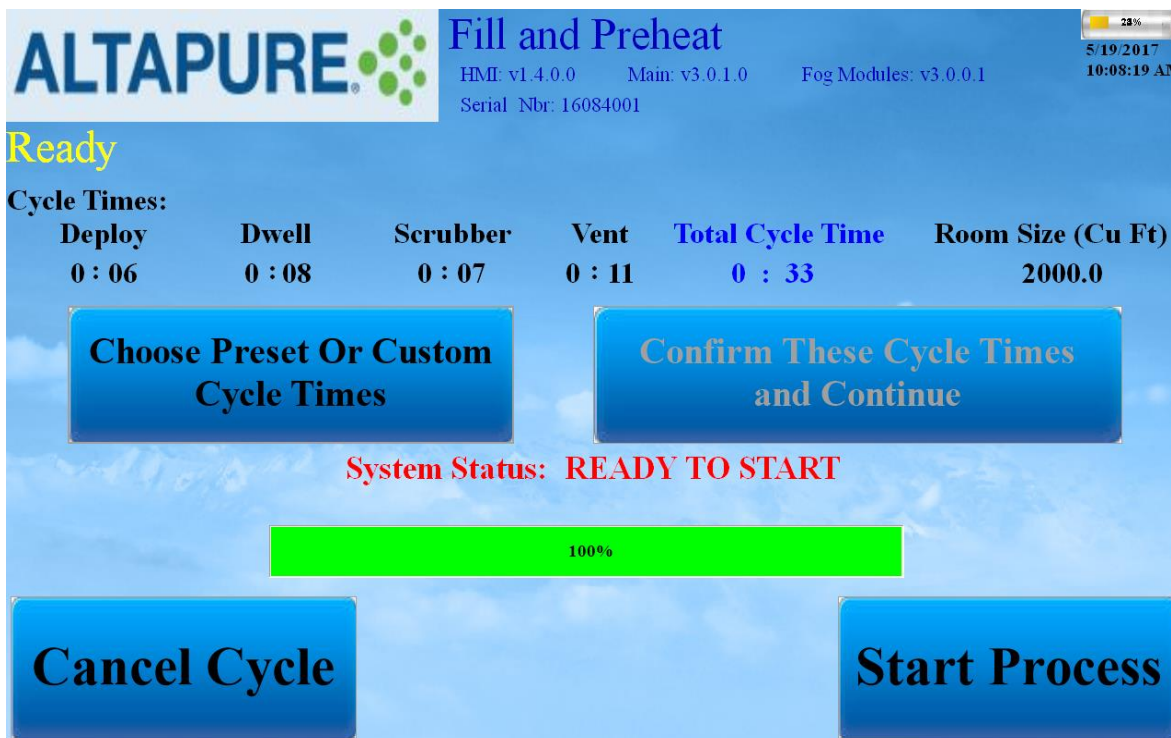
ALTAPURE®

Fill and Preheat

HMI: v1.4.0.0 Main: v3.0.1.0 Fog Modules: v3.0.0.1

Serial Nbr: 16084001

23%

5/19/2017
10:08:19 A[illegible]

Ready

Cycle Times:

| Deploy | Dwell | Scrubber | Vent | Total Cycle Time | Room Size (Cu Ft) |
|---|---|---|---|---|---|
| 0 : 06 | 0 : 08 | 0 : 07 | 0 : 11 | 0 : 33 | 2000.0 |

Choose Preset Or Custom Cycle Times

Confirm These Cycle Times and Continue

System Status: READY TO START

100%

Cancel Cycle

Start Process